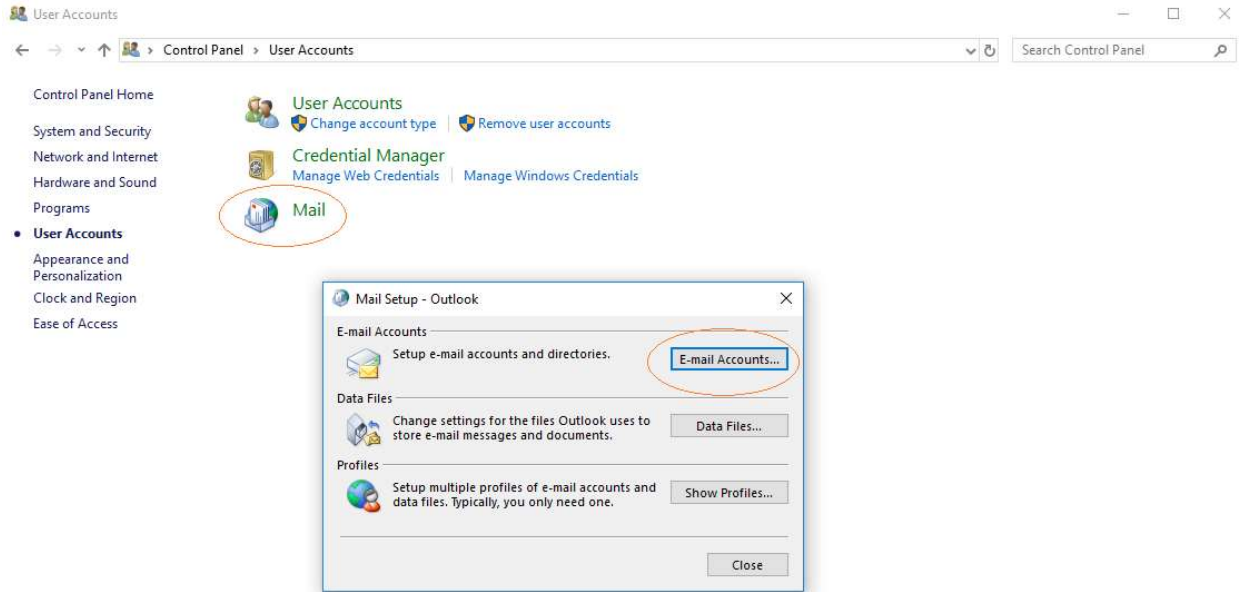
User Accounts

Control Panel > User Accounts

Search Control Panel

Control Panel Home

System and Security

Network and Internet

Hardware and Sound

Programs

• User Accounts

Appearance and Personalization

Clock and Region

Ease of Access

User Accounts
Change account type | Remove user accounts

Credential Manager
Manage Web Credentials | Manage Windows Credentials

Mail

Mail Setup - Outlook

E-mail Accounts

Setup e-mail accounts and directories.

E-mail Accounts...

Data Files

Change settings for the files Outlook uses to store e-mail messages and documents.

Data Files...

Profiles

Setup multiple profiles of e-mail accounts and data files. Typically, you only need one.

Show Profiles...

Close